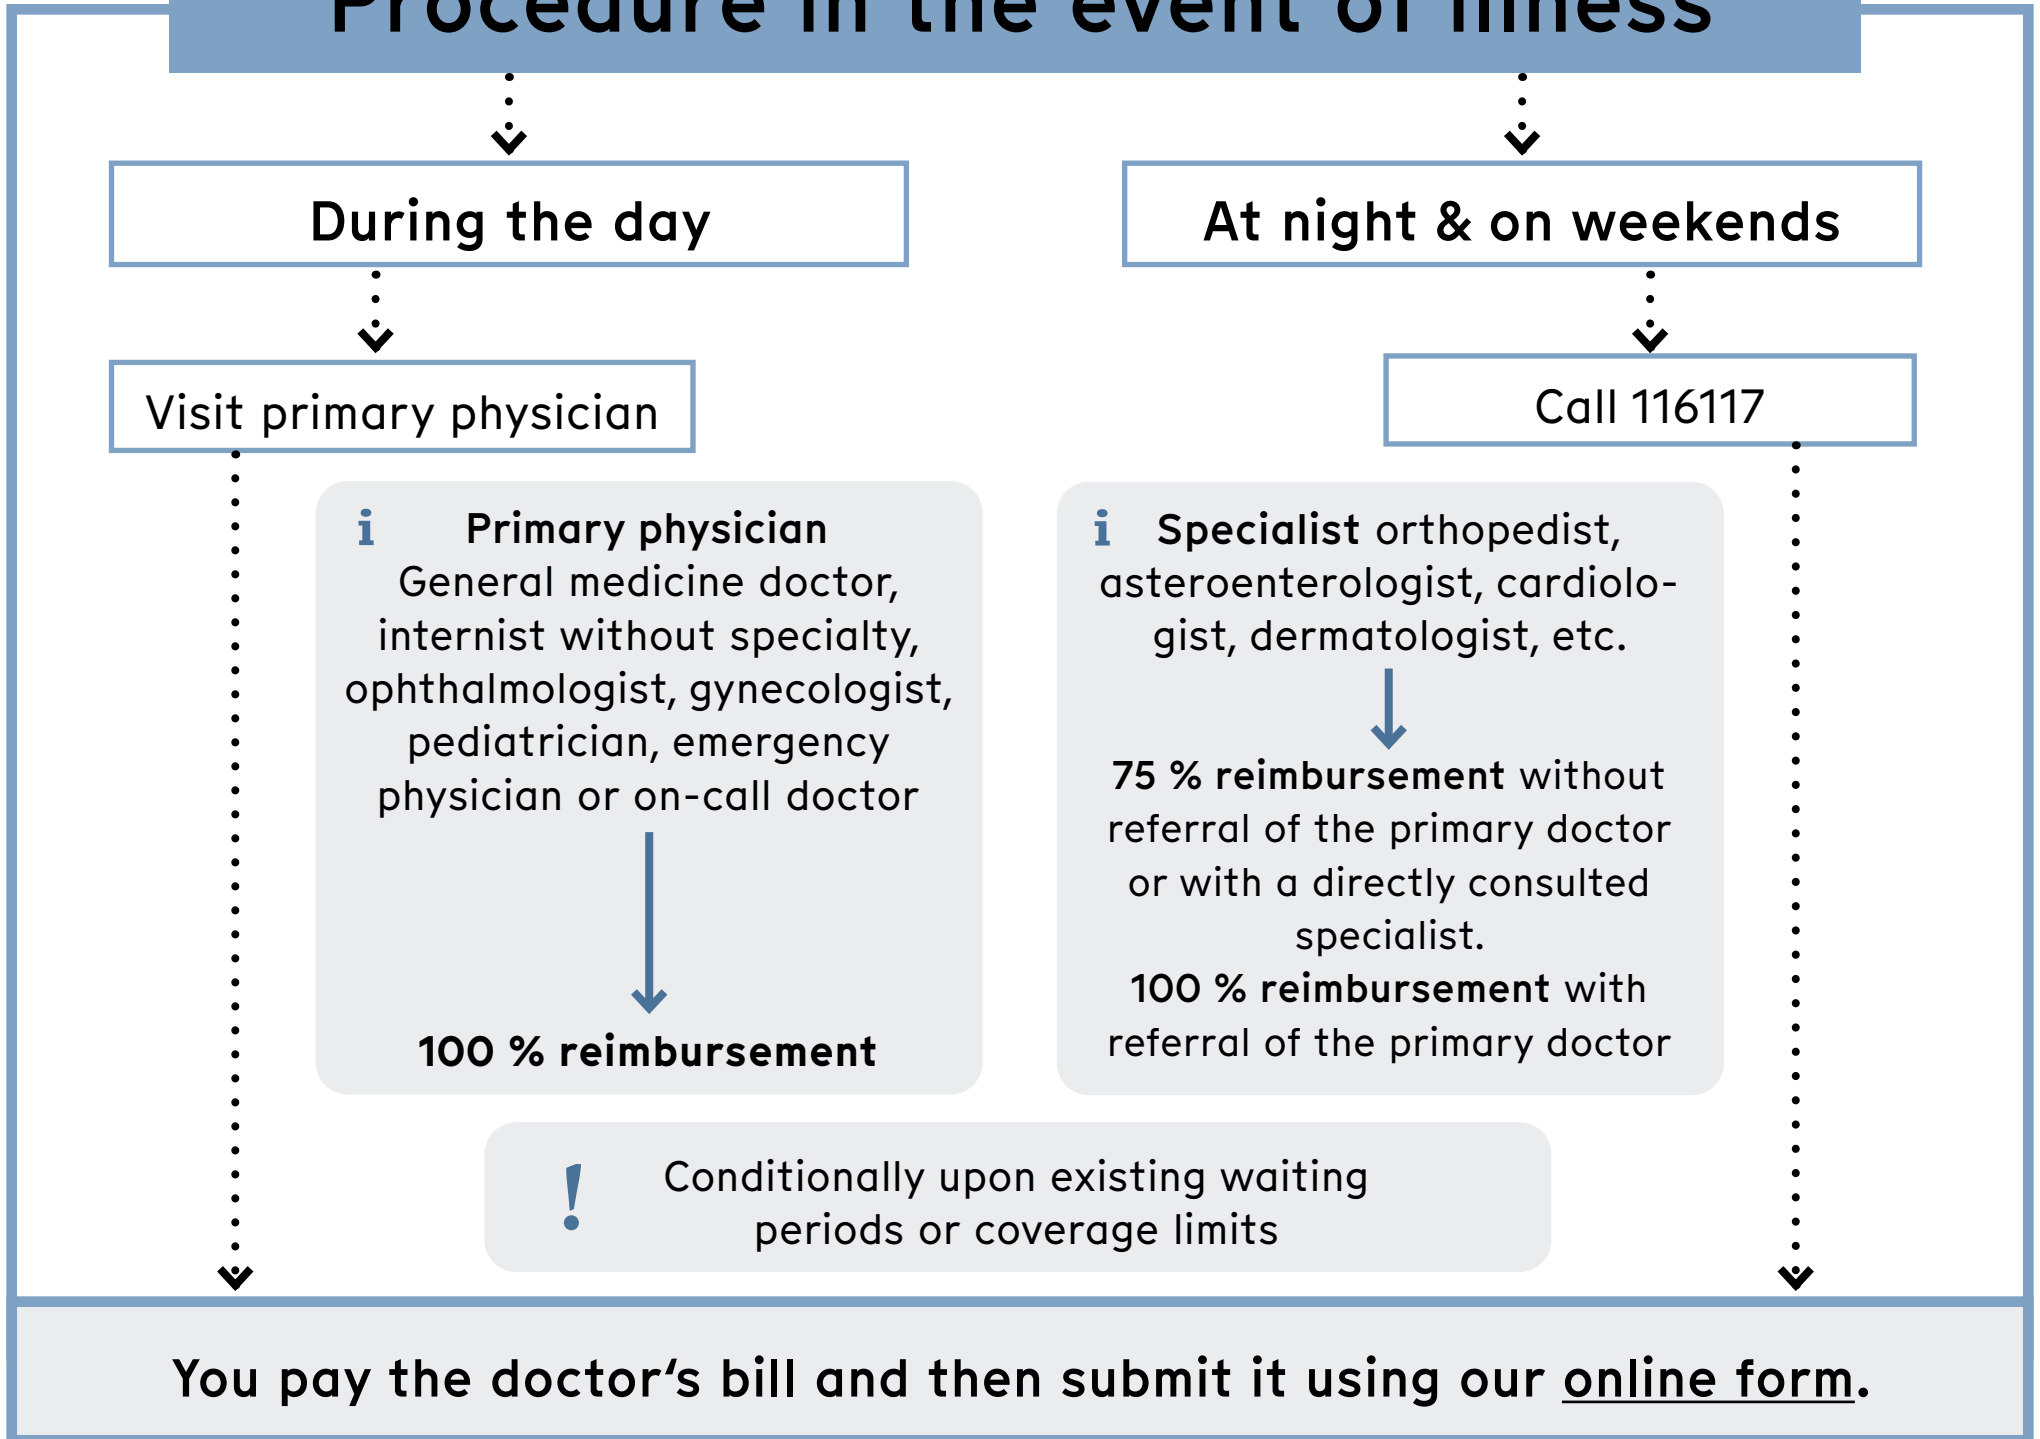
Procedure in the event of illness

During the day

At night & on weekends

Visit primary physician

Call 116117

i Primary physician
General medicine doctor, internist without specialty, ophthalmologist, gynecologist, pediatrician, emergency physician or on-call doctor

100 % reimbursement

i Specialist orthopedist, asteroenterologist, cardiologist, dermatologist, etc.

75 % reimbursement without referral of the primary doctor or with a directly consulted specialist.
100 % reimbursement with referral of the primary doctor

! Conditionally upon existing waiting periods or coverage limits

You pay the doctor's bill and then submit it using our online form.